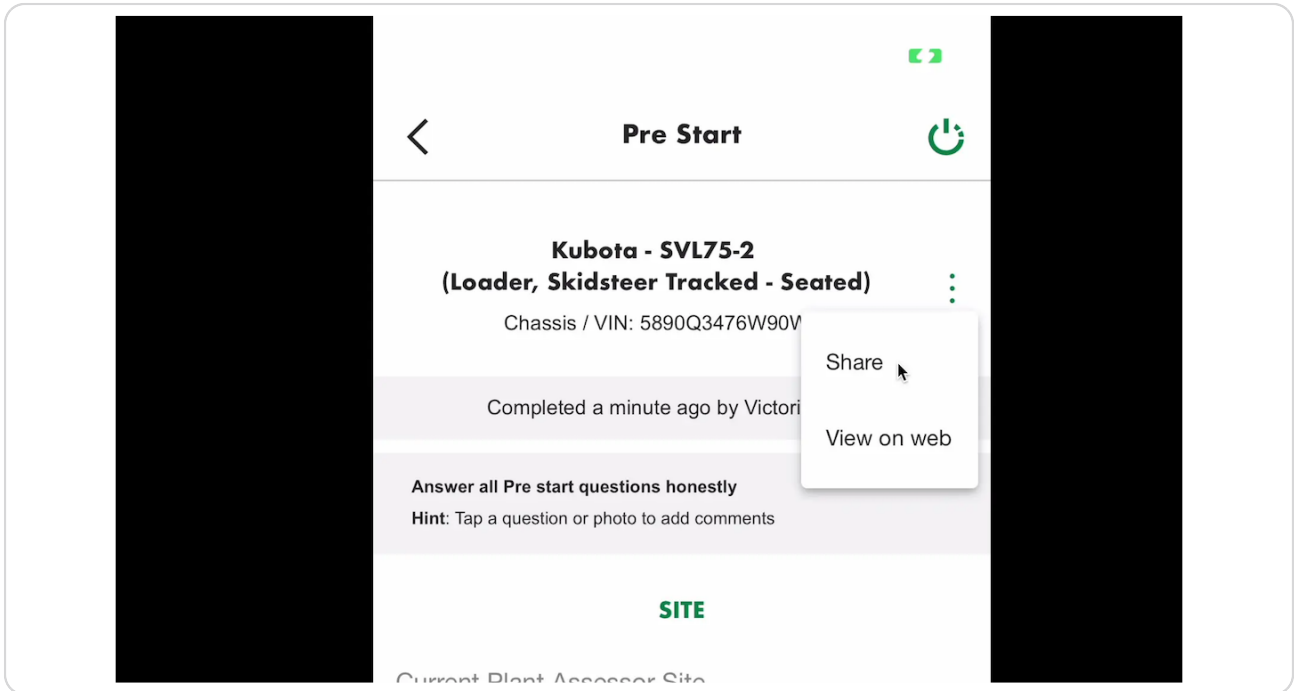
Pre Start

Kubota - SVL75-2
(Loader, Skidsteer Tracked - Seated)

Chassis / VIN: 5890Q3476W90W

Share

View on web

Completed a minute ago by Victori

**Answer all Pre start questions honestly**
**Hint**: Tap a question or photo to add comments

SITE

Current Plant Assessor Site